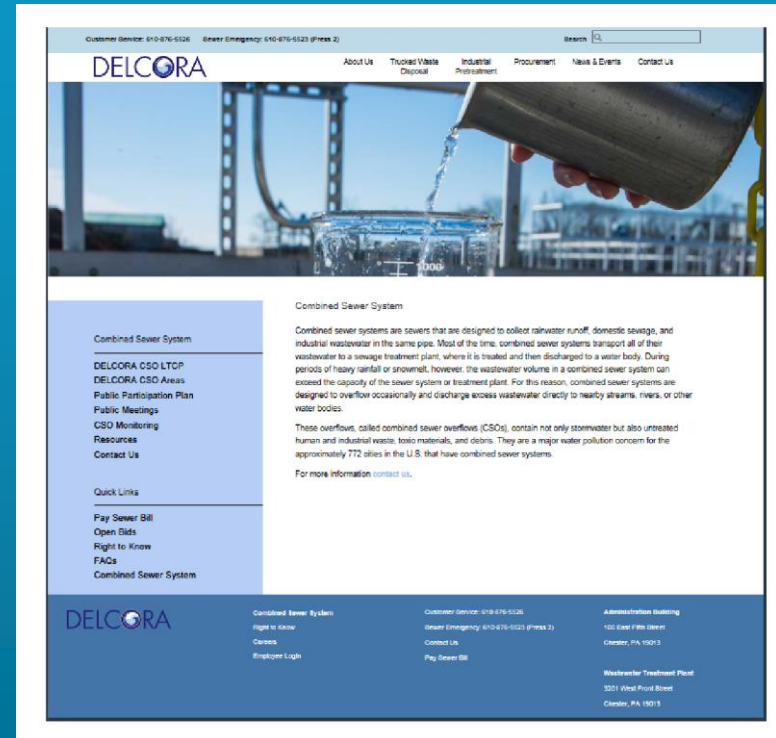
Customer Service: 610-876-5526 Sewer Emergency: 610-876-5523 (Press 2)

Search

DELCORA

About Us
Trucked Waste Disposal
Industrial Pretreatment
Procurement
News & Events
Contact Us

1000

Combined Sewer System

DELCORA CSO LTCP
DELCORA CSO Areas
Public Participation Plan
Public Meetings
CSO Monitoring
Resources
Contact Us

Quick Links

Pay Sewer Bill
Open Bids
Right to Know
FAQs
Combined Sewer System

Combined Sewer System

Combined sewer systems are sewers that are designed to collect rainwater runoff, domestic sewage, and industrial wastewater in the same pipe. Most of the time, combined sewer systems transport all of their wastewater to a sewage treatment plant, where it is treated and then discharged to a water body. During periods of heavy rainfall or snowmelt, however, the wastewater volume in a combined sewer system can exceed the capacity of the sewer system or treatment plant. For this reason, combined sewer systems are designed to overflow occasionally and discharge excess wastewater directly to nearby streams, rivers, or other water bodies.

These overflows, called combined sewer overflows (CSOs), contain not only stormwater but also untreated human and industrial waste, toxic materials, and debris. They are a major water pollution concern for the approximately 772 cities in the U.S. that have combined sewer systems.

For more information contact us.

DELCORA

Combined Sewer System
Right to Know
Careers
Employee Login

Customer Service: 610-876-5526
Sewer Emergency: 610-876-5523 (Press 2)
Contact Us
Pay Sewer Bill

Administration Building
100 East Fifth Street
Chester, PA 19013

Wastewater Treatment Plant
3201 West Front Street
Chester, PA 19013